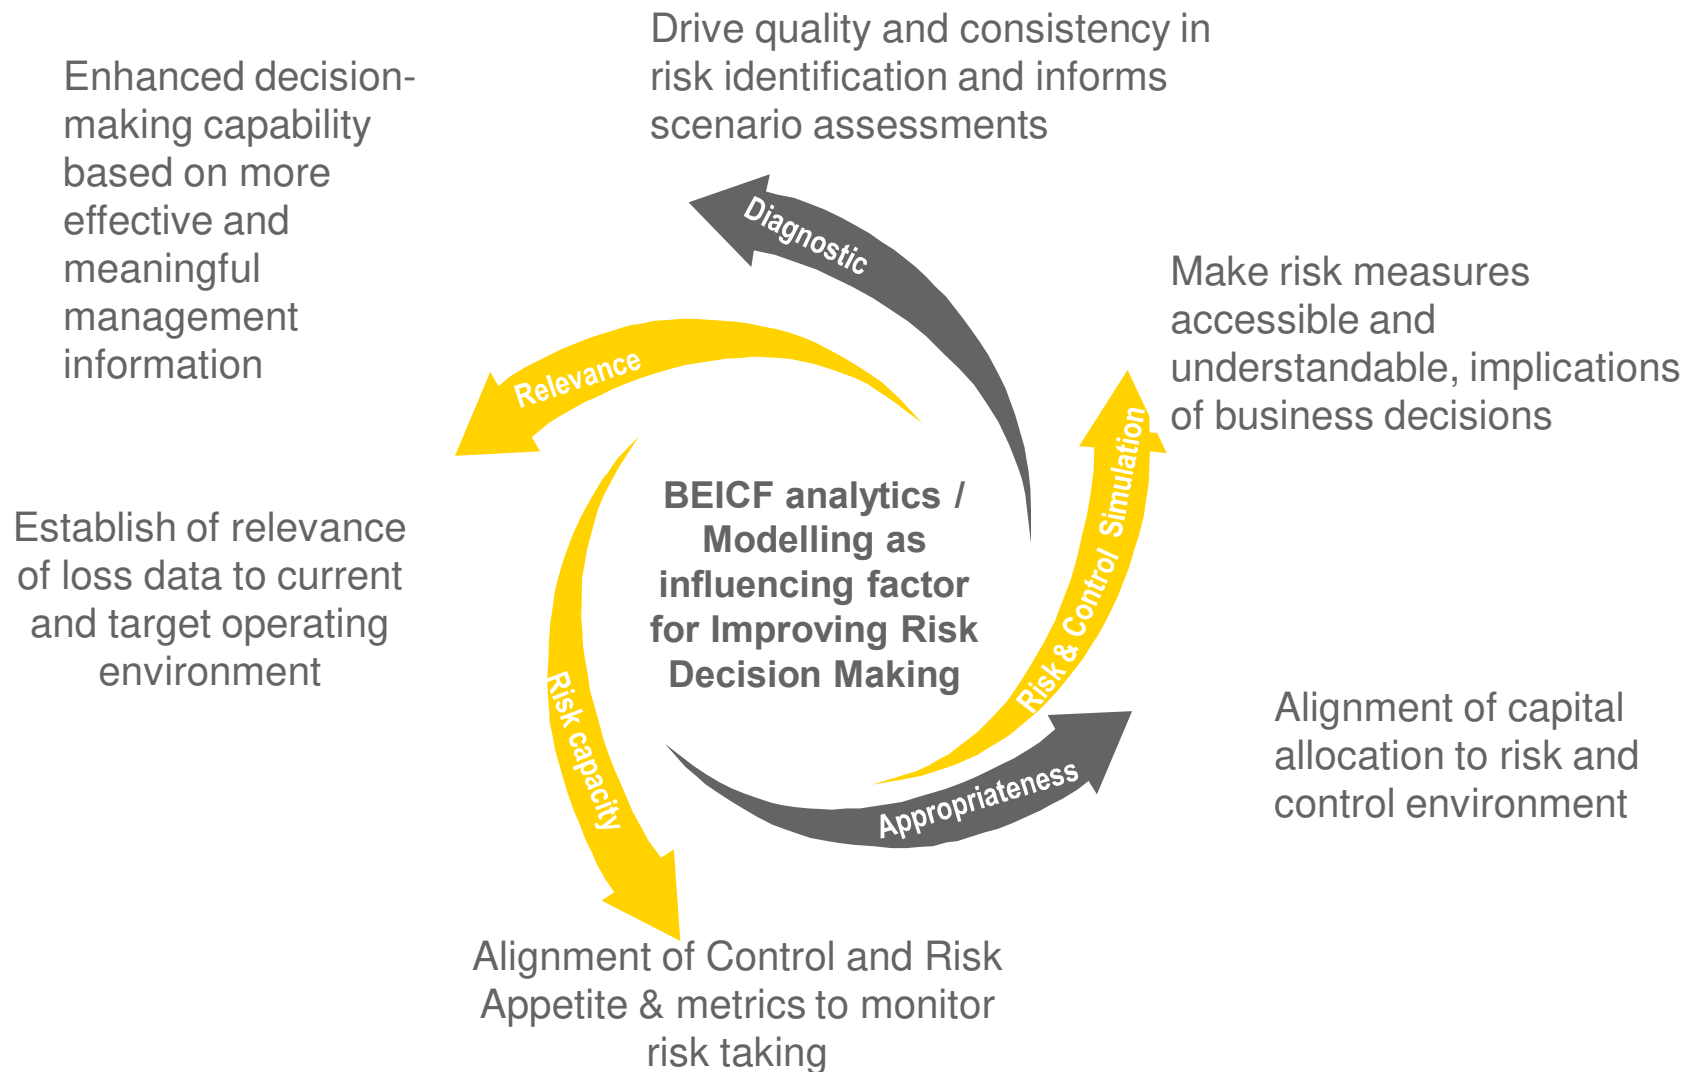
Enhanced decision-making capability based on more effective and meaningful management information

Drive quality and consistency in risk identification and informs scenario assessments

Diagnostic

Make risk measures accessible and understandable, implications of business decisions

Relevance

Risk & Control/ Simulation

Establish of relevance of loss data to current and target operating environment

BEICF analytics / Modelling as influencing factor for Improving Risk Decision Making

Alignment of capital allocation to risk and control environment

Risk capacity

Appropriateness

Alignment of Control and Risk Appetite & metrics to monitor risk taking